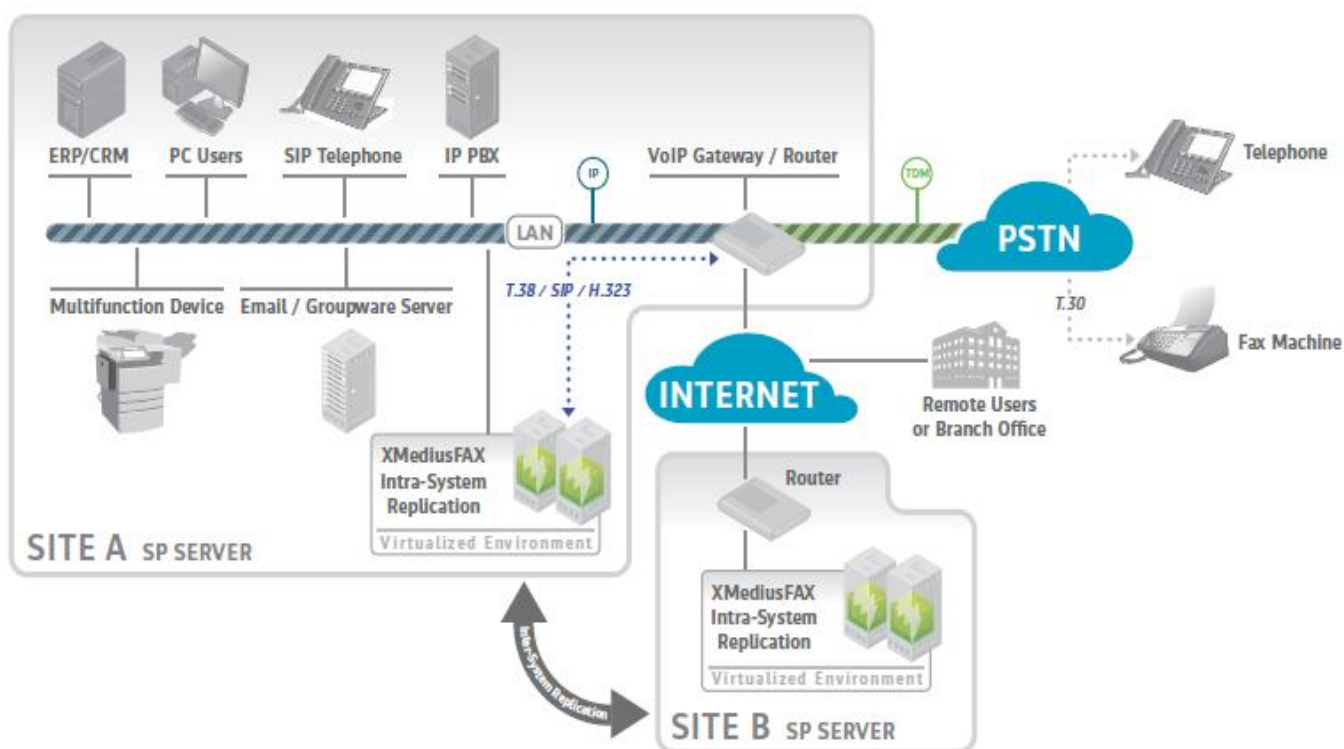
ERP/CRM
PC Users
SIP Telephone
IP PBX
IP
VoIP Gateway / Router
TDM
Telephone
LAN
PSTN
T.38 / SIP / H.323
Multifunction Device
Email / Groupware Server
T.30
Fax Machine
INTERNET
Remote Users or Branch Office
XMediusFAX Intra-System Replication
Virtualized Environment
SITE A SP SERVER
Router
XMediusFAX Intra-System Replication
Virtualized Environment
Intra-System Replication
SITE B SP SERVER